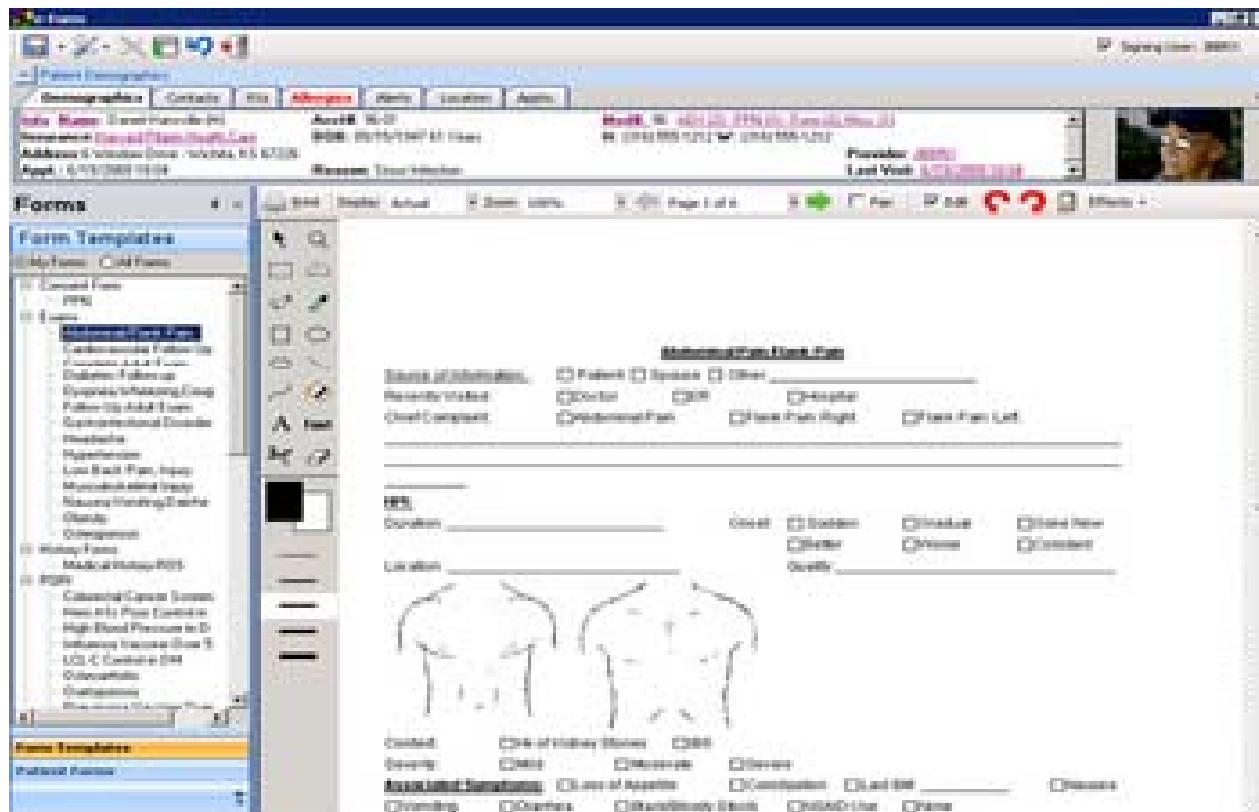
Forms

Demographics | Contacts | Ins | Allergies | Alerts | Location | Appts

Info Name: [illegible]
Insurance: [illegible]
Address: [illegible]
Appt: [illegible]
Acct#: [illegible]
DOB: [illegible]
Reason: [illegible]
Provider: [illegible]
Last Visit: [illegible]

Forms

Form Templates
My Forms  All Forms

Consent Form
Exams
Abdominal Pain, Flank Pain
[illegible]
Diabetes Follow-up
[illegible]
Headache
Hypertension
Low Back Pain, Injury
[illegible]
Obesity
Osteoporosis
History Forms
Medical History ROS
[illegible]

Form Templates
Patient Forms

Print  Zoom: 100%  Page 1 of 4  Pen  Edit  Effects

A

Abdominal Pain, Flank Pain

Source of Information: ☐ Patient ☐ Spouse ☐ Other ___________
Recently Visited: ☐Doctor ☐ER ☐Hospital
Chief Complaint: ☐Abdominal Pain ☐Flank Pain Right ☐Flank Pain Left

HPI
Duration: ___________ Onset: ☐ Sudden ☐Gradual ☐Brand New ☐Better ☐Worse ☐Constant
Location: ___________ Quality: ___________

Context: ☐h/o of Kidney Stones ☐IBS
Severity: ☐Mild ☐Moderate ☐Severe
Associated Symptoms: ☐Loss of Appetite ☐Constipation ☐Last BM ______ ☐Nausea
☐Vomiting ☐Diarrhea ☐Black/Bloody Stools ☐NSAID Use ☐None